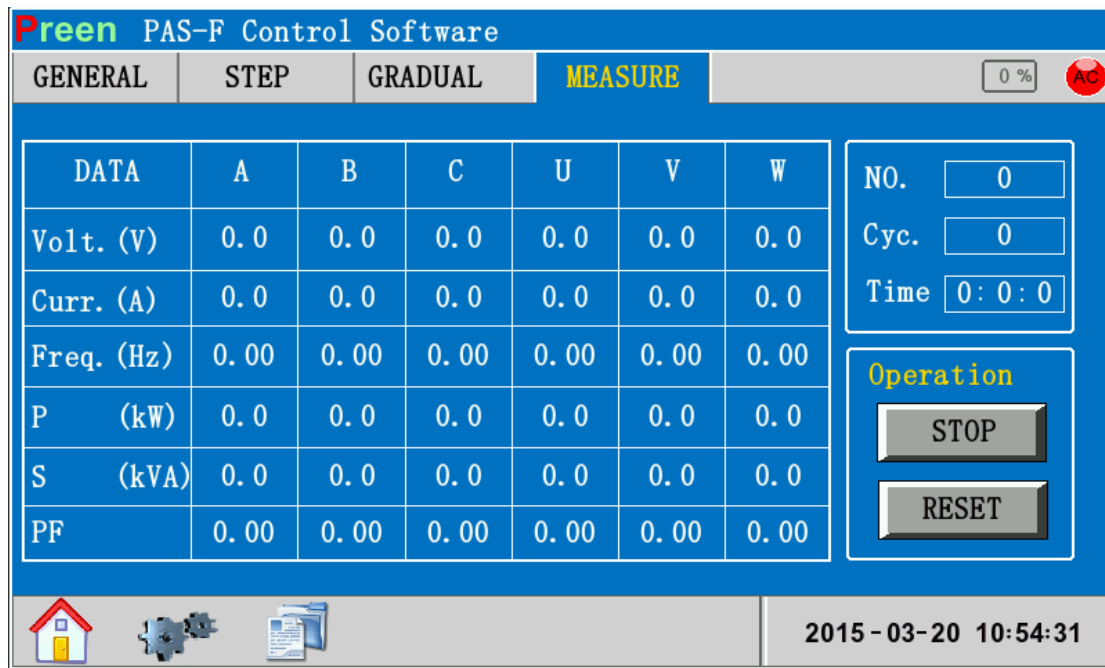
Preen PAS-F Control Software

GENERAL STEP GRADUAL MEASURE

0 %

AC

| DATA | A | B | C | U | V | W |
|---|---|---|---|---|---|---|
| Volt. (V) | 0.0 | 0.0 | 0.0 | 0.0 | 0.0 | 0.0 |
| Curr. (A) | 0.0 | 0.0 | 0.0 | 0.0 | 0.0 | 0.0 |
| Freq. (Hz) | 0.00 | 0.00 | 0.00 | 0.00 | 0.00 | 0.00 |
| P (kW) | 0.0 | 0.0 | 0.0 | 0.0 | 0.0 | 0.0 |
| S (kVA) | 0.0 | 0.0 | 0.0 | 0.0 | 0.0 | 0.0 |
| PF | 0.00 | 0.00 | 0.00 | 0.00 | 0.00 | 0.00 |

NO. 0
Cyc. 0
Time 0: 0: 0

Operation
STOP
RESET

2015-03-20 10:54:31